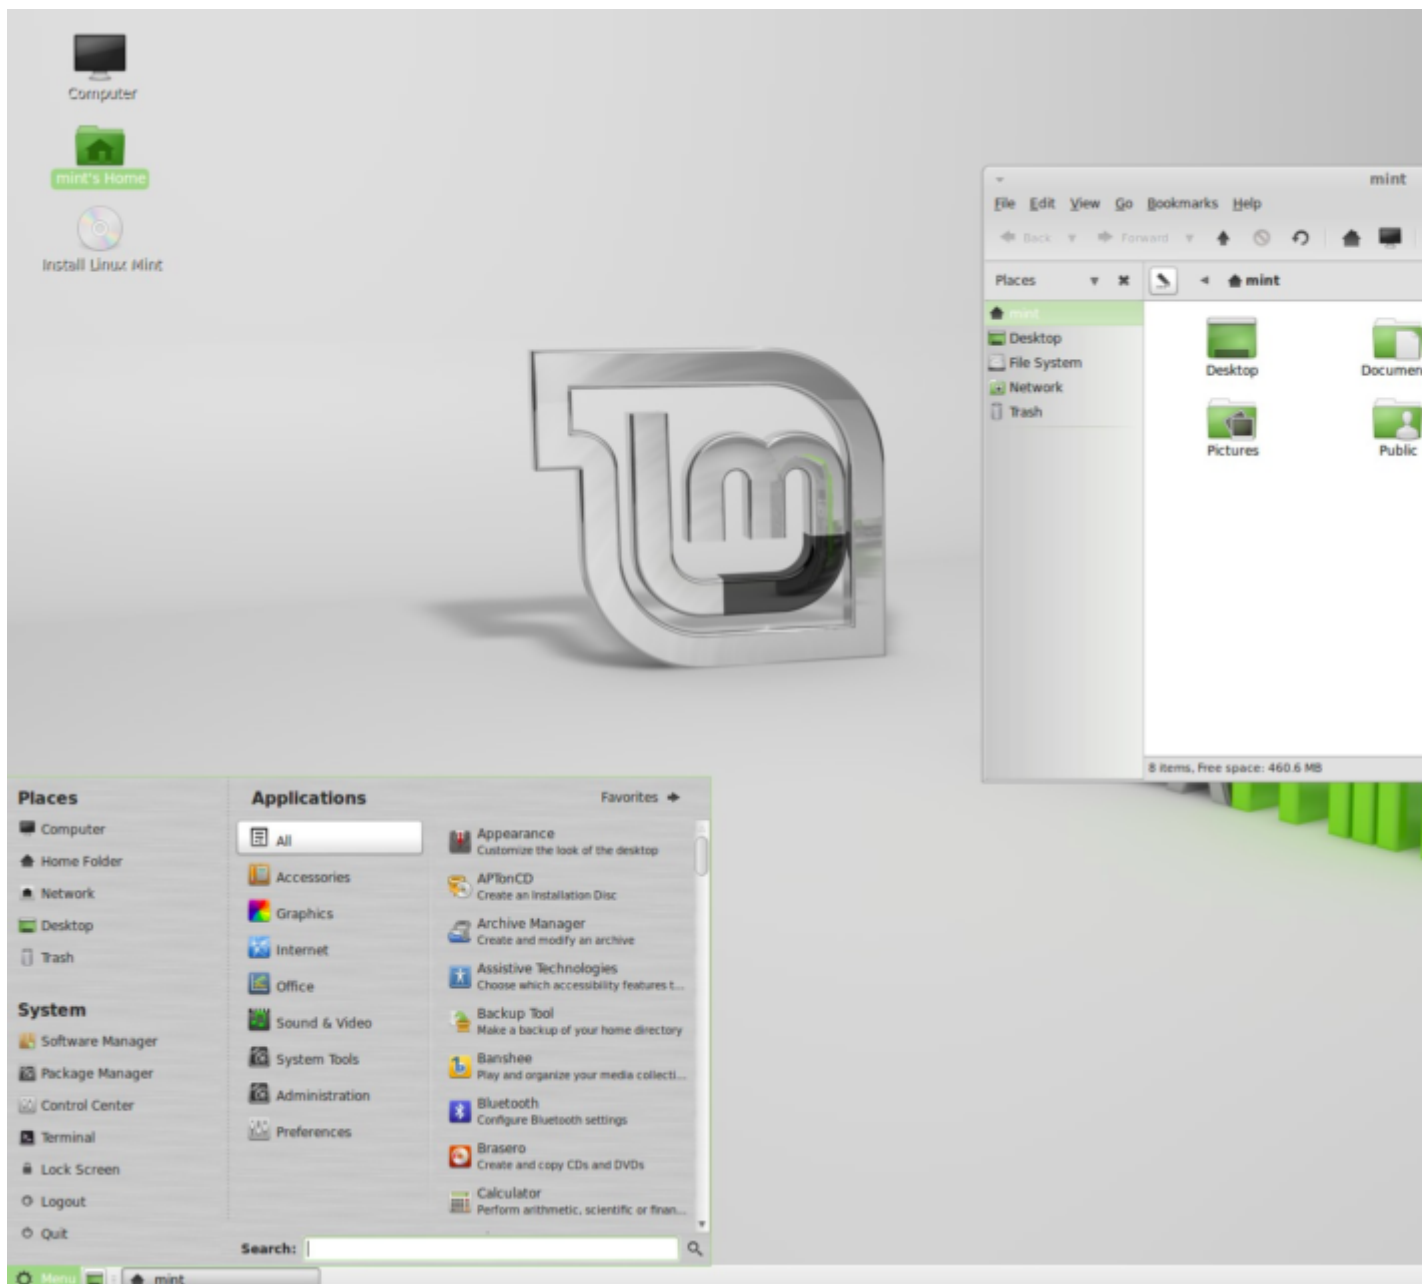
Computer

mint's Home

Install Linux Mint

mint

File Edit View Go Bookmarks Help

Back Forward

Places

mint

mint

Desktop

File System

Network

Trash

Desktop

Documen

Pictures

Public

8 items, Free space: 460.6 MB

Places

Computer

Home Folder

Network

Desktop

Trash

System

Software Manager

Package Manager

Control Center

Terminal

Lock Screen

Logout

Quit

Applications

Favorites

All

Accessories

Graphics

Internet

Office

Sound & Video

System Tools

Administration

Preferences

Appearance
Customize the look of the desktop

APTonCD
Create an Installation Disc

Archive Manager
Create and modify an archive

Assistive Technologies
Choose which accessibility features t...

Backup Tool
Make a backup of your home directory

Banshee
Play and organize your media collecti...

Bluetooth
Configure Bluetooth settings

Brasero
Create and copy CDs and DVDs

Calculator
Perform arithmetic, scientific or finan...

Search:

Menu

mint